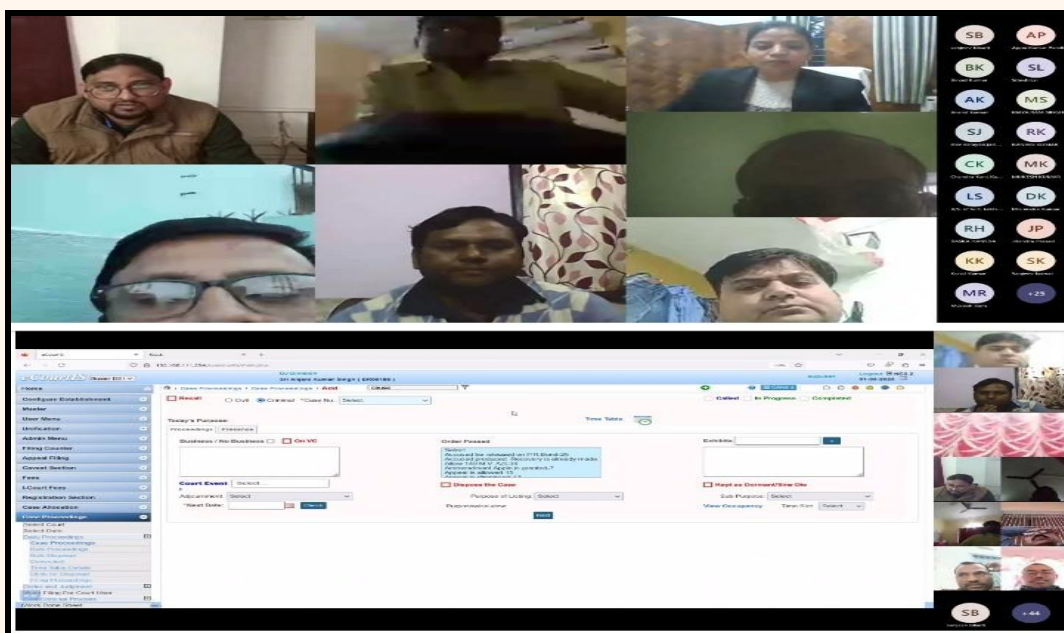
SB
AP
BK
SL
AK
MS
SJ
RK
CK
MK
LS
DK
RH
JP
KK
SK
MR
+25

eCourts
Sri Anjani Kumar Singh ( DR00183 )
Home
Configure Establishment
Master
User Menu
Unification
Admin Menu
Filing Counter
Appeal Filing
Caveat Section
Fees
E-Court Fees
Registration Section
Case Allocation
Case Proceedings
Select Court
Select Date
Daily Proceedings
Case Proceedings
Bulk Proceedings
Time Table Details
Orders and Judgment
Work Done Sheet
Case Proceedings > Case Proceedings > Add
Recall
Civil
Criminal
*Case No.
Select
Called
In Progress
Completed
Today's Purpose:
Time Table
Proceedings
Business / No Business
On VC
Order Passed
Exhibits
Court Event
Select
Dispose the Case
Kept as Dormant/Sine Die
Adjournment
Select
Purpose of Listing
Select
Sub Purpose
Select
*Next Date:
Check
View Occupancy
Time Slot
Select
Submit
SB
+44